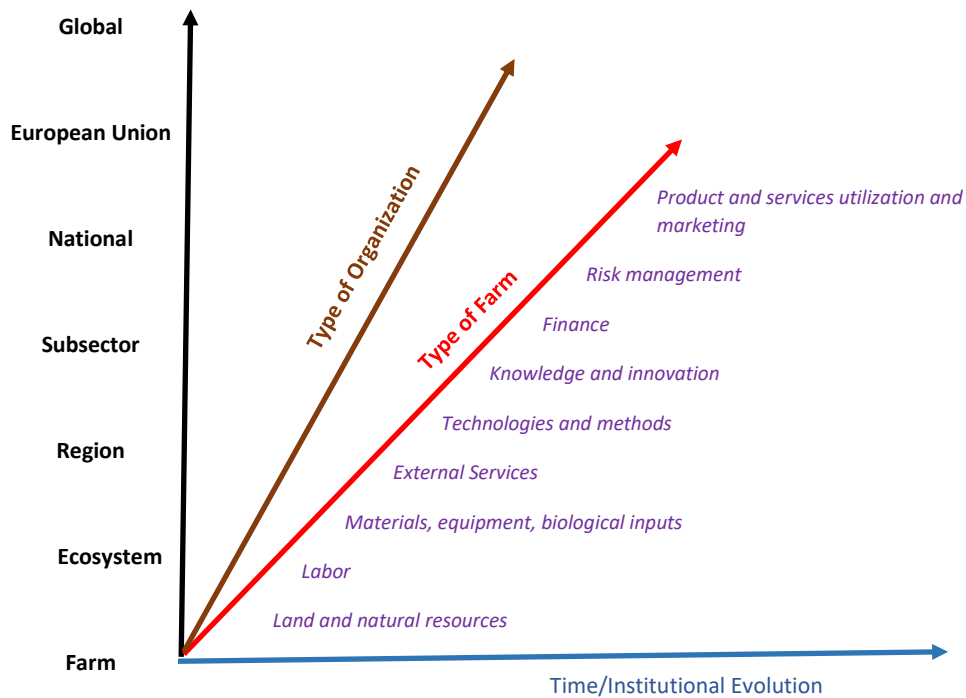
Global

European Union

National

Subsector

Region

Ecosystem

Farm

Type of Organization

Type of Farm

Product and services utilization and marketing

Risk management

Finance

Knowledge and innovation

Technologies and methods

External Services

Materials, equipment, biological inputs

Labor

Land and natural resources

Time/Institutional Evolution